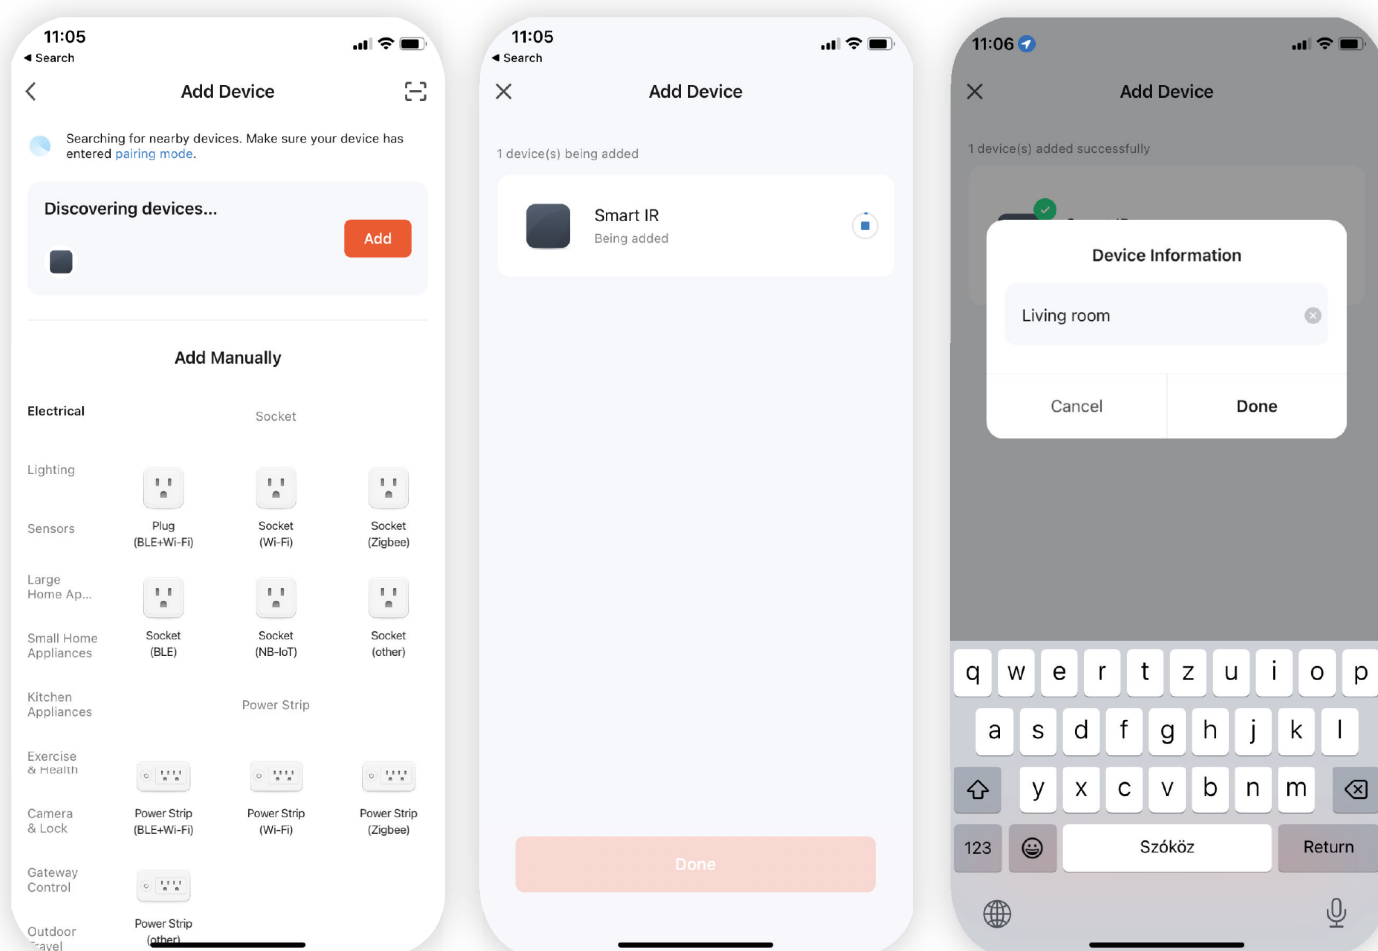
11:05
◂ Search

Add Device

Searching for nearby devices. Make sure your device has entered pairing mode.

Discovering devices...

Add

Add Manually

Electrical

Socket

Lighting

Plug (BLE+Wi-Fi)

Socket (Wi-Fi)

Socket (Zigbee)

Sensors

Large Home Ap...

Socket (BLE)

Socket (NB-IoT)

Socket (other)

Small Home Appliances

Kitchen Appliances

Power Strip

Exercise & Health

Power Strip (BLE+Wi-Fi)

Power Strip (Wi-Fi)

Power Strip (Zigbee)

Camera & Lock

Gateway Control

Power Strip (other)

Outdoor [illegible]avel

11:05
◂ Search

Add Device

1 device(s) being added

Smart IR
Being added

Done

11:06

Add Device

1 device(s) added successfully

Device Information

Living room

Cancel

Done

q w e r t z u i o p
a s d f g h j k l
y x c v b n m
123
Szóköz
Return